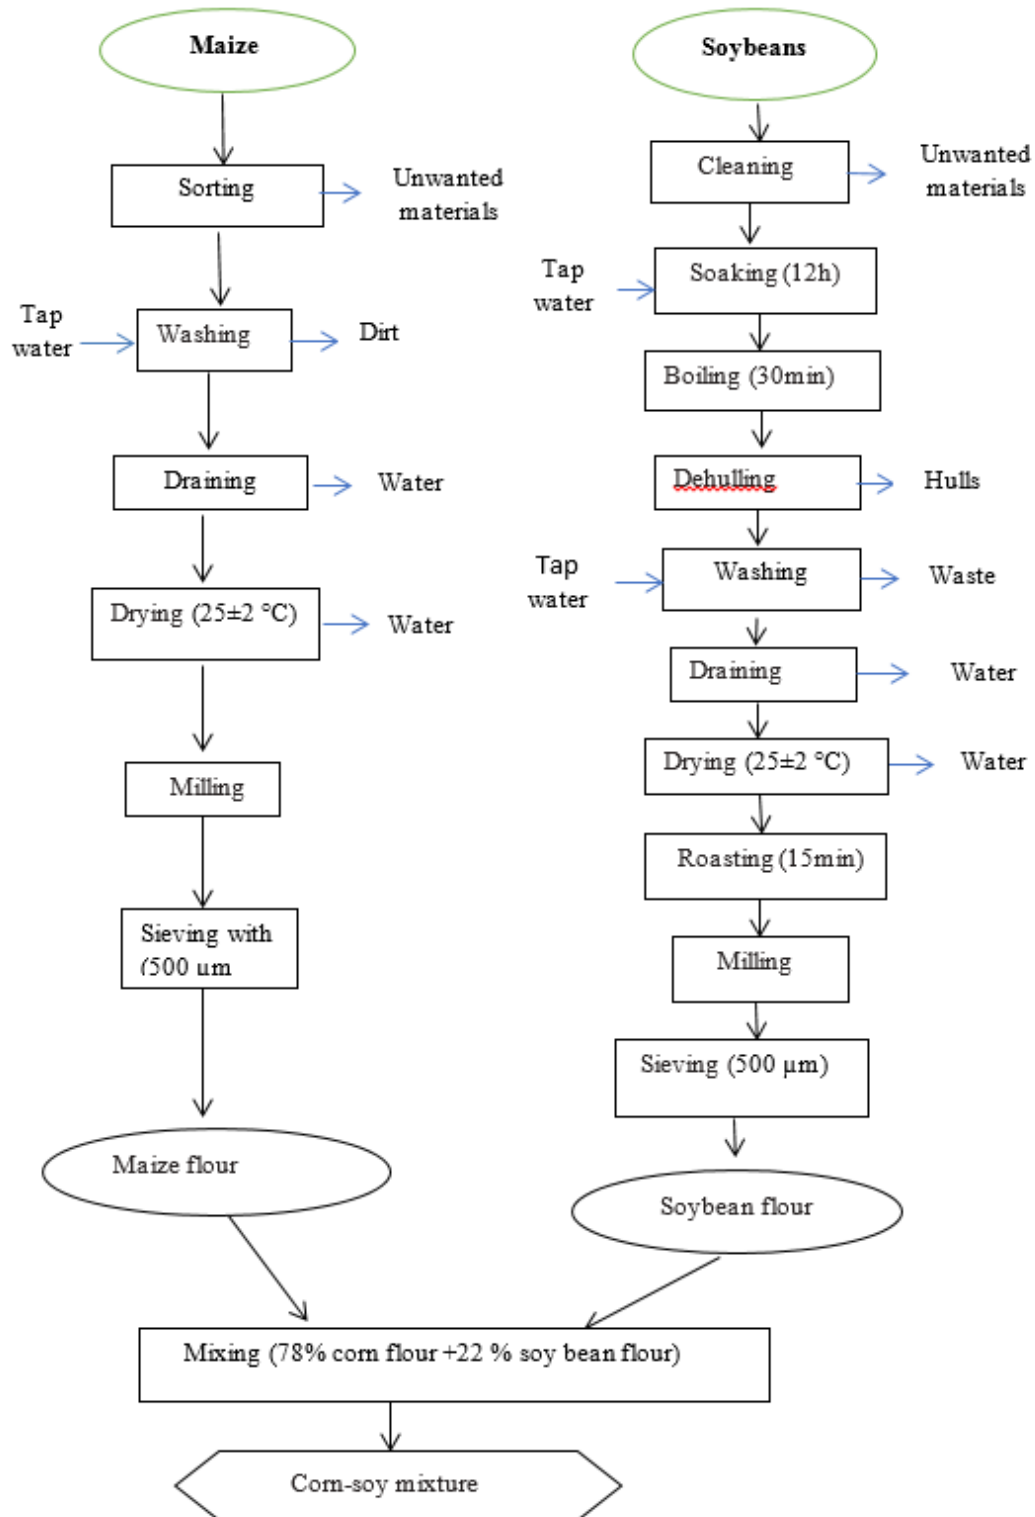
Maize

Sorting

Unwanted materials

Tap water

Washing

Dirt

Draining

Water

Drying (25±2 °C)

Water

Milling

Sieving with (500 um

Maize flour

Soybeans

Cleaning

Unwanted materials

Tap water

Soaking (12h)

Boiling (30min)

Dehulling

Hulls

Tap water

Washing

Waste

Draining

Water

Drying (25±2 °C)

Water

Roasting (15min)

Milling

Sieving (500 µm)

Soybean flour

Mixing (78% corn flour +22 % soy bean flour)

Corn-soy mixture